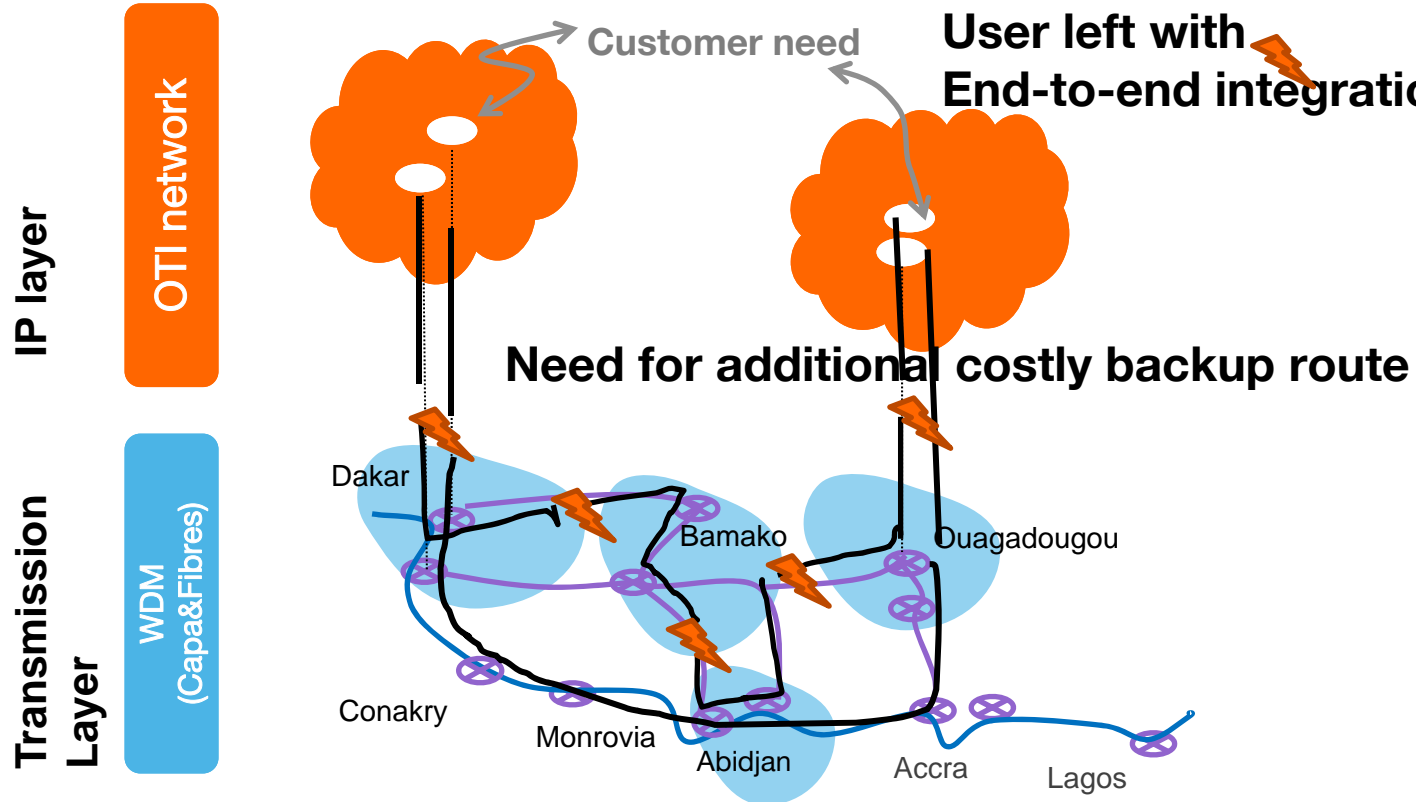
IP layer

OTI network

Customer need

User left with
End-to-end integratio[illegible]

Need for additional costly backup route

Transmission Layer

WDM (Capa&Fibres)

Dakar

Bamako

Ouagadougou

Conakry

Monrovia

Abidjan

Accra

Lagos